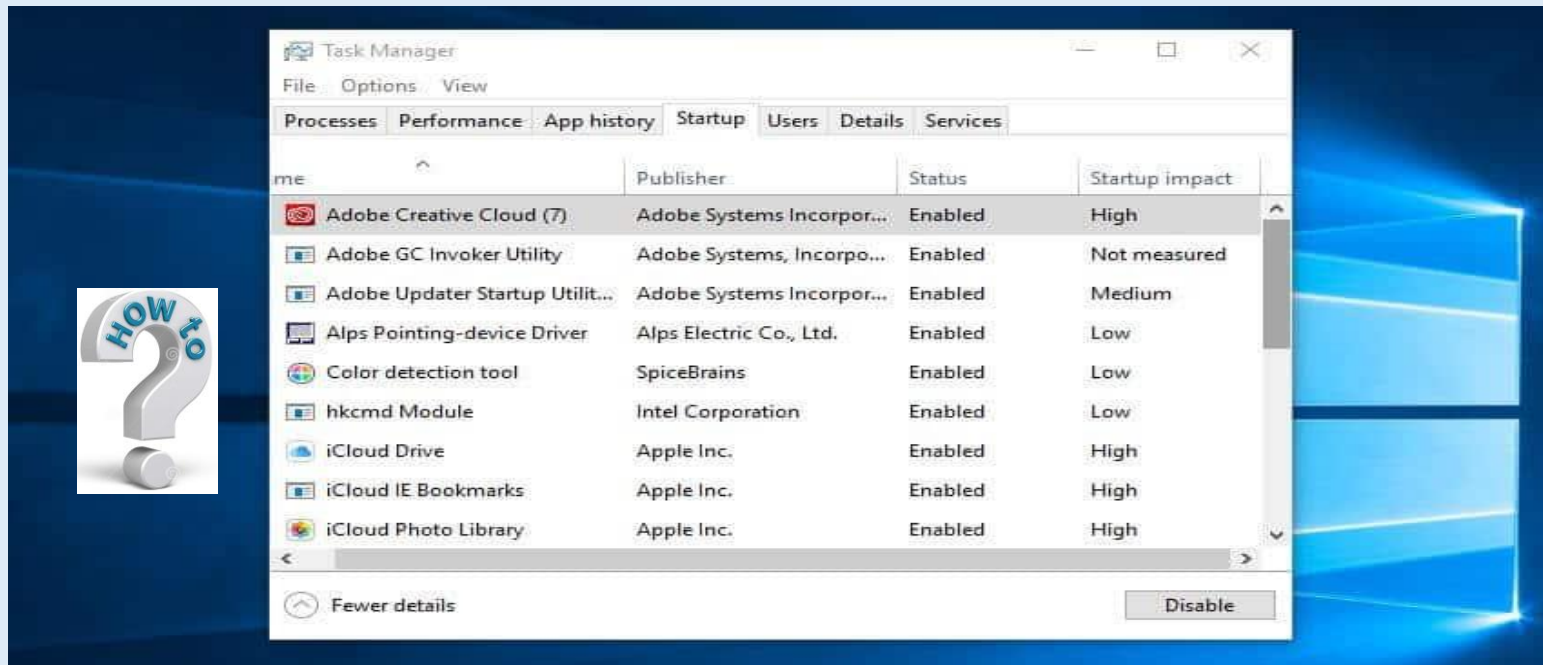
HOW to

Task Manager

File Options View

Processes Performance App history Startup Users Details Services

| me | Publisher | Status | Startup impact |
|---|---|---|---|
| Adobe Creative Cloud (7) | Adobe Systems Incorpor... | Enabled | High |
| Adobe GC Invoker Utility | Adobe Systems, Incorpo... | Enabled | Not measured |
| Adobe Updater Startup Utilit... | Adobe Systems Incorpor... | Enabled | Medium |
| Alps Pointing-device Driver | Alps Electric Co., Ltd. | Enabled | Low |
| Color detection tool | SpiceBrains | Enabled | Low |
| hkcmd Module | Intel Corporation | Enabled | Low |
| iCloud Drive | Apple Inc. | Enabled | High |
| iCloud IE Bookmarks | Apple Inc. | Enabled | High |
| iCloud Photo Library | Apple Inc. | Enabled | High |

Fewer details

Disable